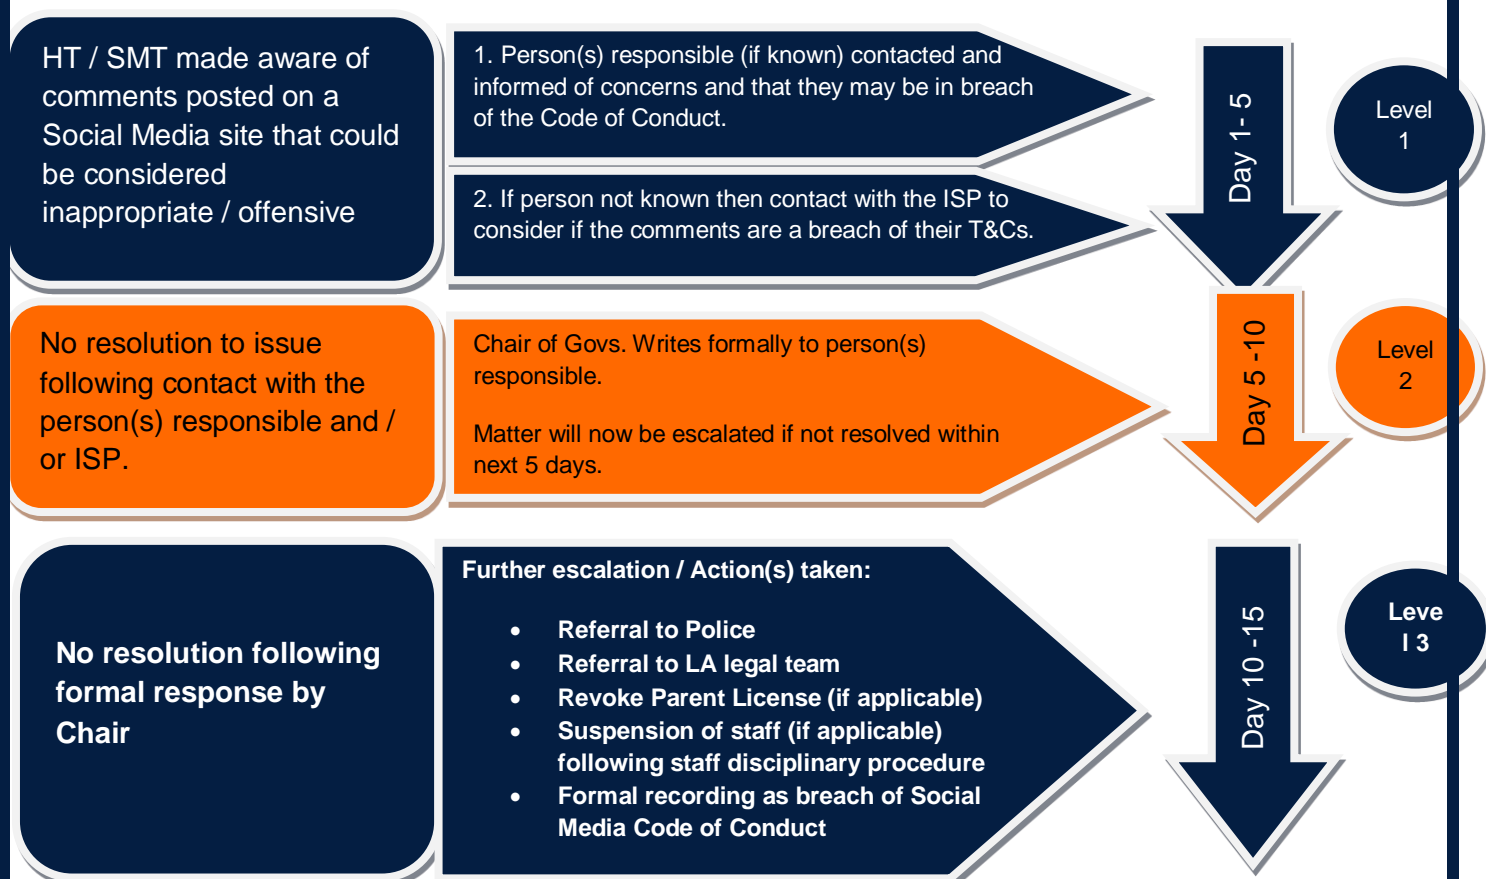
HT / SMT made aware of comments posted on a Social Media site that could be considered inappropriate / offensive

1. Person(s) responsible (if known) contacted and informed of concerns and that they may be in breach of the Code of Conduct.

2. If person not known then contact with the ISP to consider if the comments are a breach of their T&Cs.

Day 1 - 5

Level 1

No resolution to issue following contact with the person(s) responsible and / or ISP.

Chair of Govs. Writes formally to person(s) responsible.

Matter will now be escalated if not resolved within next 5 days.

Day 5 -10

Level 2

No resolution following formal response by Chair

Further escalation / Action(s) taken:

- Referral to Police
- Referral to LA legal team
- Revoke Parent License (if applicable)
- Suspension of staff (if applicable) following staff disciplinary procedure
- Formal recording as breach of Social Media Code of Conduct

Day 10 -15

Leve l 3